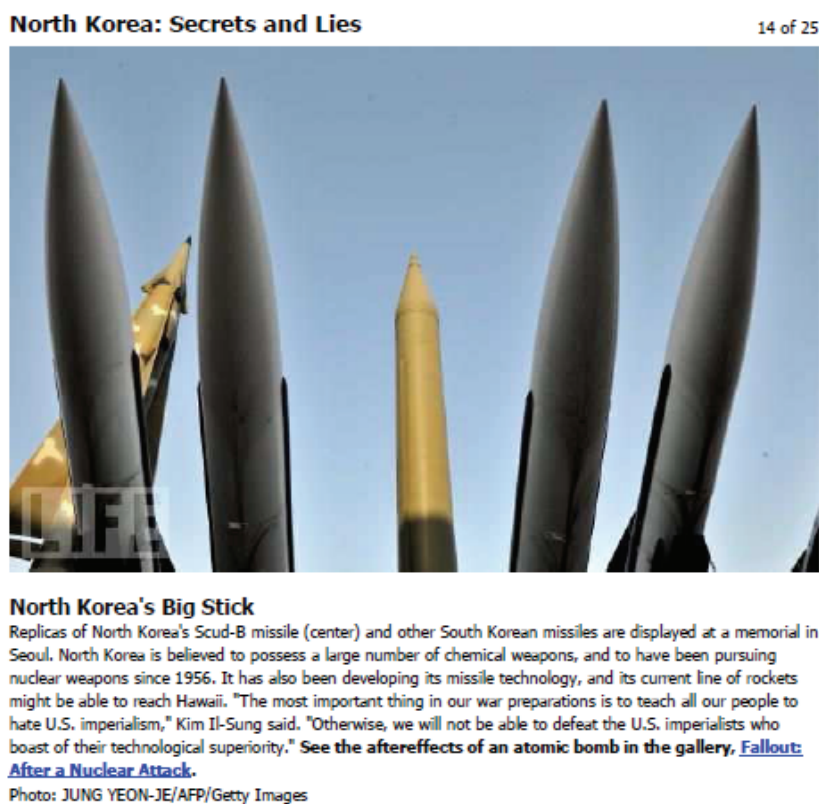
North Korea: Secrets and Lies

14 of 25

LIFE

North Korea's Big Stick

Replicas of North Korea's Scud-B missile (center) and other South Korean missiles are displayed at a memorial in Seoul. North Korea is believed to possess a large number of chemical weapons, and to have been pursuing nuclear weapons since 1956. It has also been developing its missile technology, and its current line of rockets might be able to reach Hawaii. "The most important thing in our war preparations is to teach all our people to hate U.S. imperialism," Kim Il-Sung said. "Otherwise, we will not be able to defeat the U.S. imperialists who boast of their technological superiority." **See the aftereffects of an atomic bomb in the gallery, Fallout: After a Nuclear Attack.**

Photo: JUNG YEON-JE/AFP/Getty Images